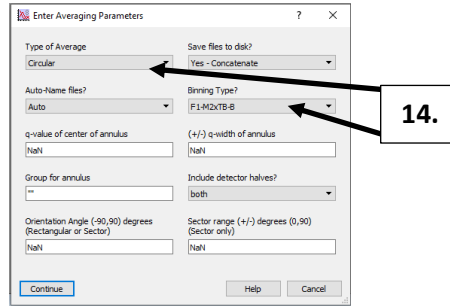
Enter Averaging Parameters

?

Type of Average

Circular

Save files to disk?

Yes - Concatenate

Auto-Name files?

Auto

Binning Type?

F1-M2xTB-B

14.

q-value of center of annulus

NaN

(+/-) q-width of annulus

NaN

Group for annulus

""

Include detector halves?

both

Orientation Angle (-90,90) degrees (Rectangular or Sector)

NaN

Sector range (+/-) degrees (0,90) (Sector only)

NaN

Continue

Help

Cancel